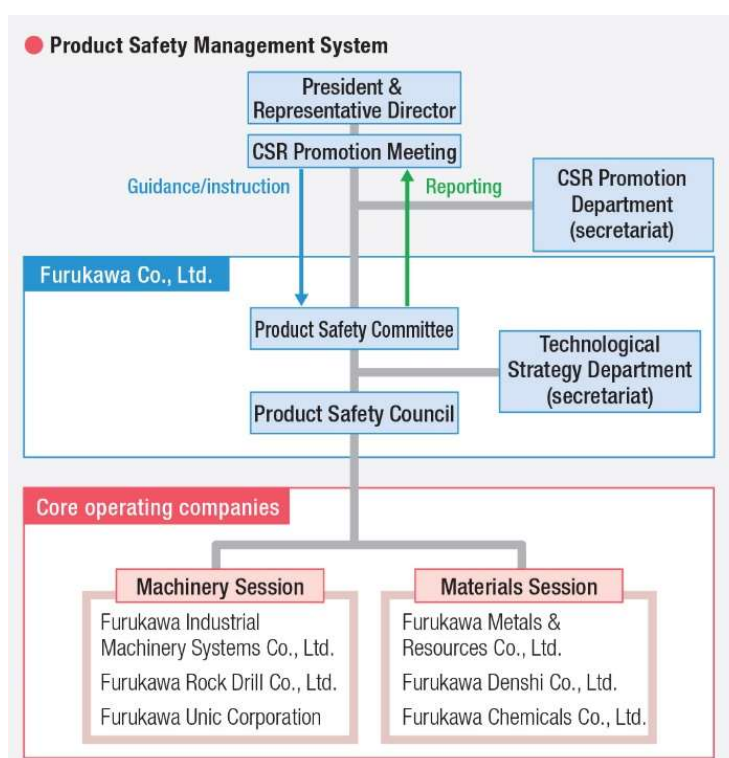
Product Safety Management System

President & Representative Director

CSR Promotion Meeting

Guidance/instruction

Reporting

CSR Promotion Department (secretariat)

Furukawa Co., Ltd.

Product Safety Committee

Technological Strategy Department (secretariat)

Product Safety Council

Core operating companies

Machinery Session

Furukawa Industrial Machinery Systems Co., Ltd.

Furukawa Rock Drill Co., Ltd.

Furukawa Unic Corporation

Materials Session

Furukawa Metals & Resources Co., Ltd.

Furukawa Denshi Co., Ltd.

Furukawa Chemicals Co., Ltd.